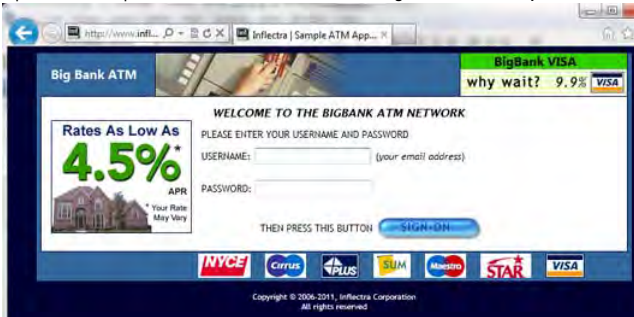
http://www.infl... Inflectra | Sample ATM App...

Big Bank ATM

BigBank VISA
why wait? 9.9% VISA

WELCOME TO THE BIGBANK ATM NETWORK

Rates As Low As
4.5%*
APR
* Your Rate May Vary

PLEASE ENTER YOUR USERNAME AND PASSWORD

USERNAME: (your email address)

PASSWORD:

THEN PRESS THIS BUTTON SIGN-ON

NYCE Cirrus PLUS SUM Maestro STAR VISA

Copyright © 2006-2011, Inflectra Corporation
All rights reserved